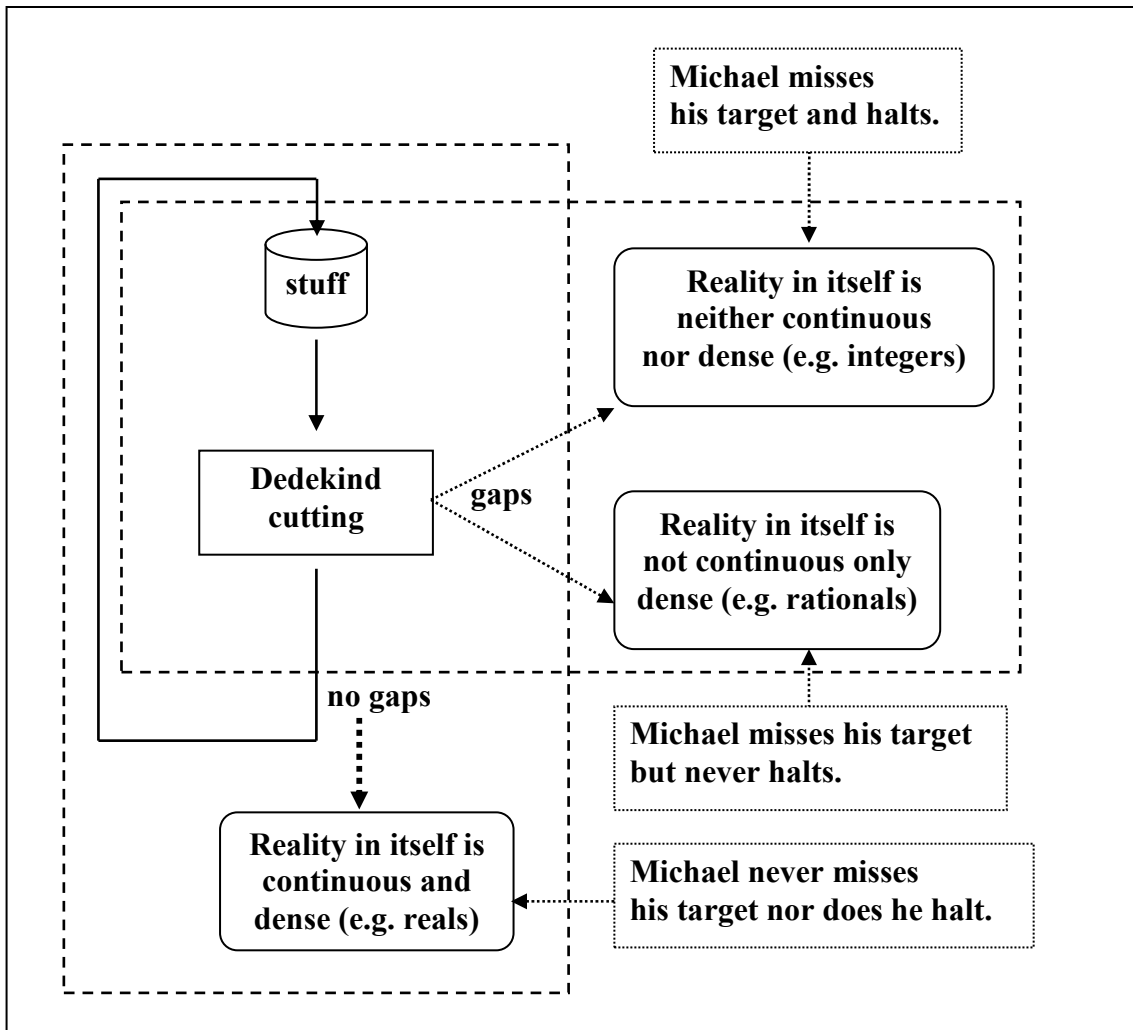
Michael misses his target and halts.

stuff

Reality in itself is neither continuous nor dense (e.g. integers)

Dedekind cutting

gaps

Reality in itself is not continuous only dense (e.g. rationals)

no gaps

Michael misses his target but never halts.

Reality in itself is continuous and dense (e.g. reals)

Michael never misses his target nor does he halt.